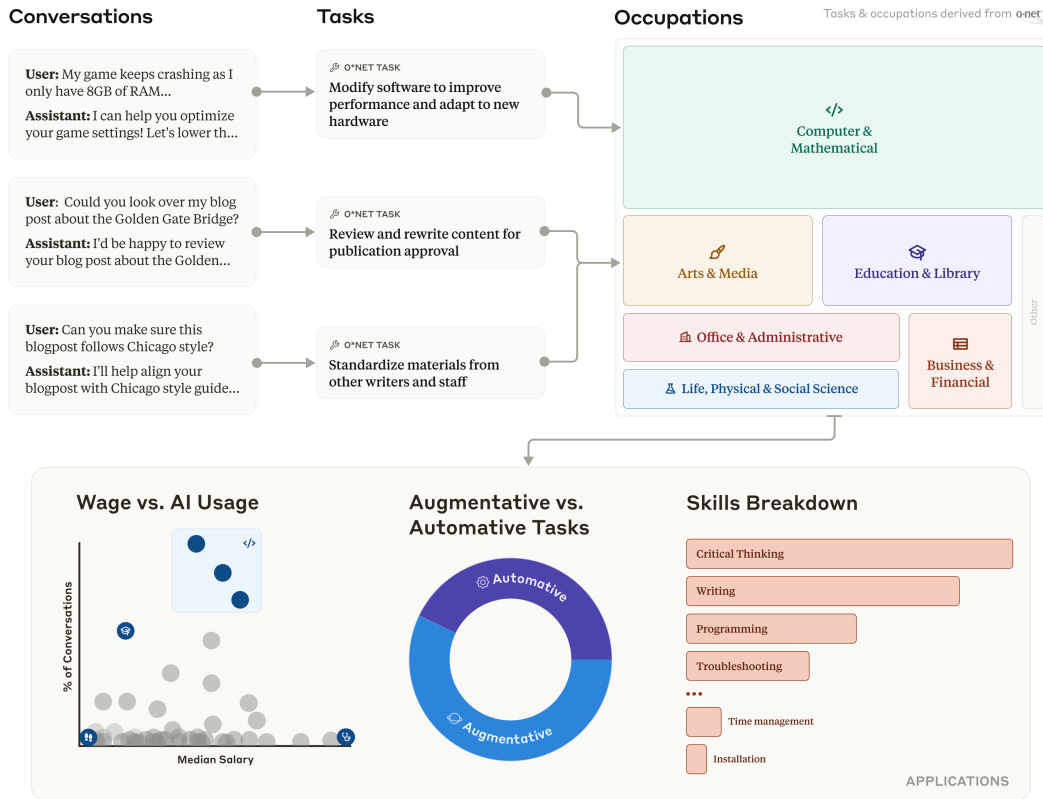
Conversations

Tasks

Occupations

Tasks & occupations derived from o*net

User: My game keeps crashing as I only have 8GB of RAM...

Assistant: I can help you optimize your game settings! Let's lower th...

O*NET TASK
Modify software to improve performance and adapt to new hardware

Computer & Mathematical

User: Could you look over my blog post about the Golden Gate Bridge?

Assistant: I'd be happy to review your blog post about the Golden...

O*NET TASK
Review and rewrite content for publication approval

Arts & Media

Education & Library

Other

User: Can you make sure this blogpost follows Chicago style?

Assistant: I'll help align your blogpost with Chicago style guide...

O*NET TASK
Standardize materials from other writers and staff

Office & Administrative

Business & Financial

Life, Physical & Social Science

Wage vs. AI Usage

% of Conversations

Median Salary

Augmentative vs. Automative Tasks

Automative

Augmentative

Skills Breakdown

Critical Thinking

Writing

Programming

Troubleshooting

•••

Time management

Installation

APPLICATIONS